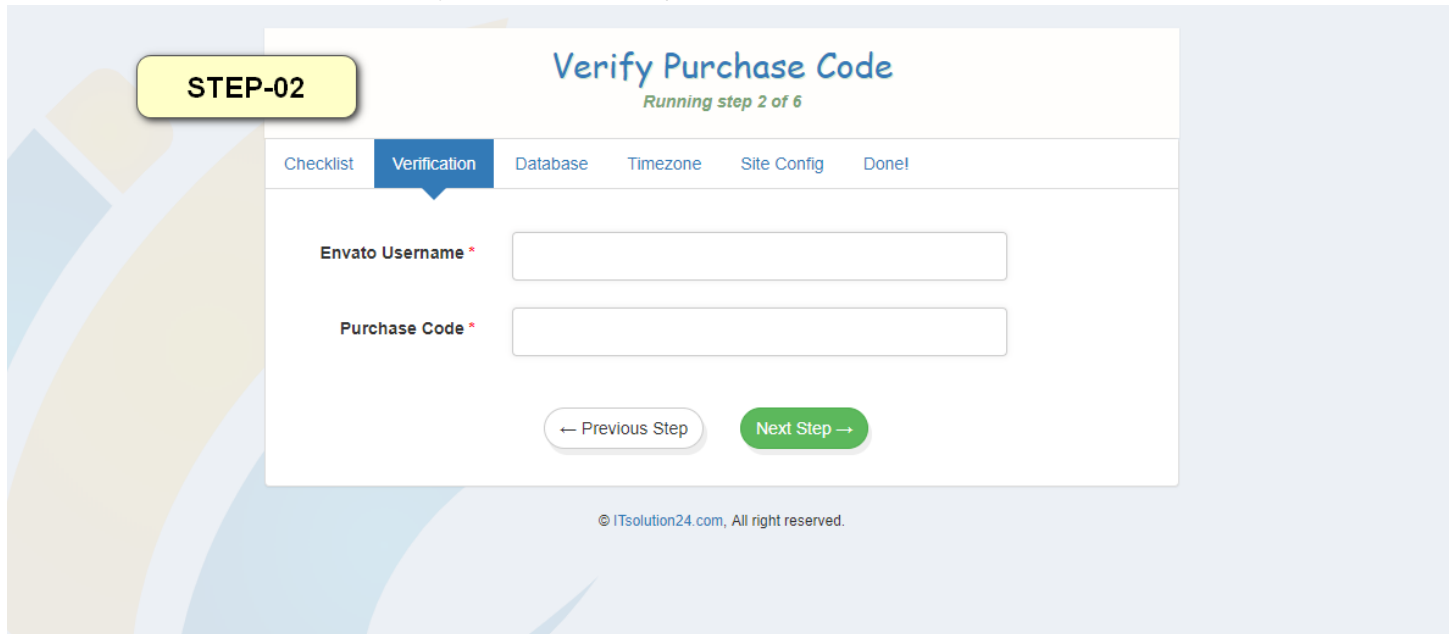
STEP-02

Verify Purchase Code

Running step 2 of 6

Checklist Verification Database Timezone Site Config Done!

Envato Username *

Purchase Code *

← Previous Step

Next Step →

© ITsolution24.com, All right reserved.